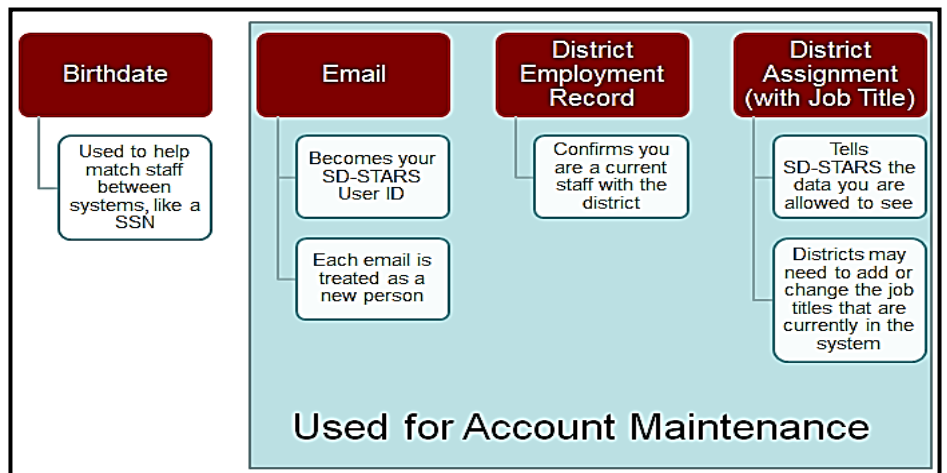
Birthdate

Used to help match staff between systems, like a SSN

Email

Becomes your SD-STARS User ID

Each email is treated as a new person

District Employment Record

Confirms you are a current staff with the district

District Assignment (with Job Title)

Tells SD-STARS the data you are allowed to see

Districts may need to add or change the job titles that are currently in the system

Used for Account Maintenance